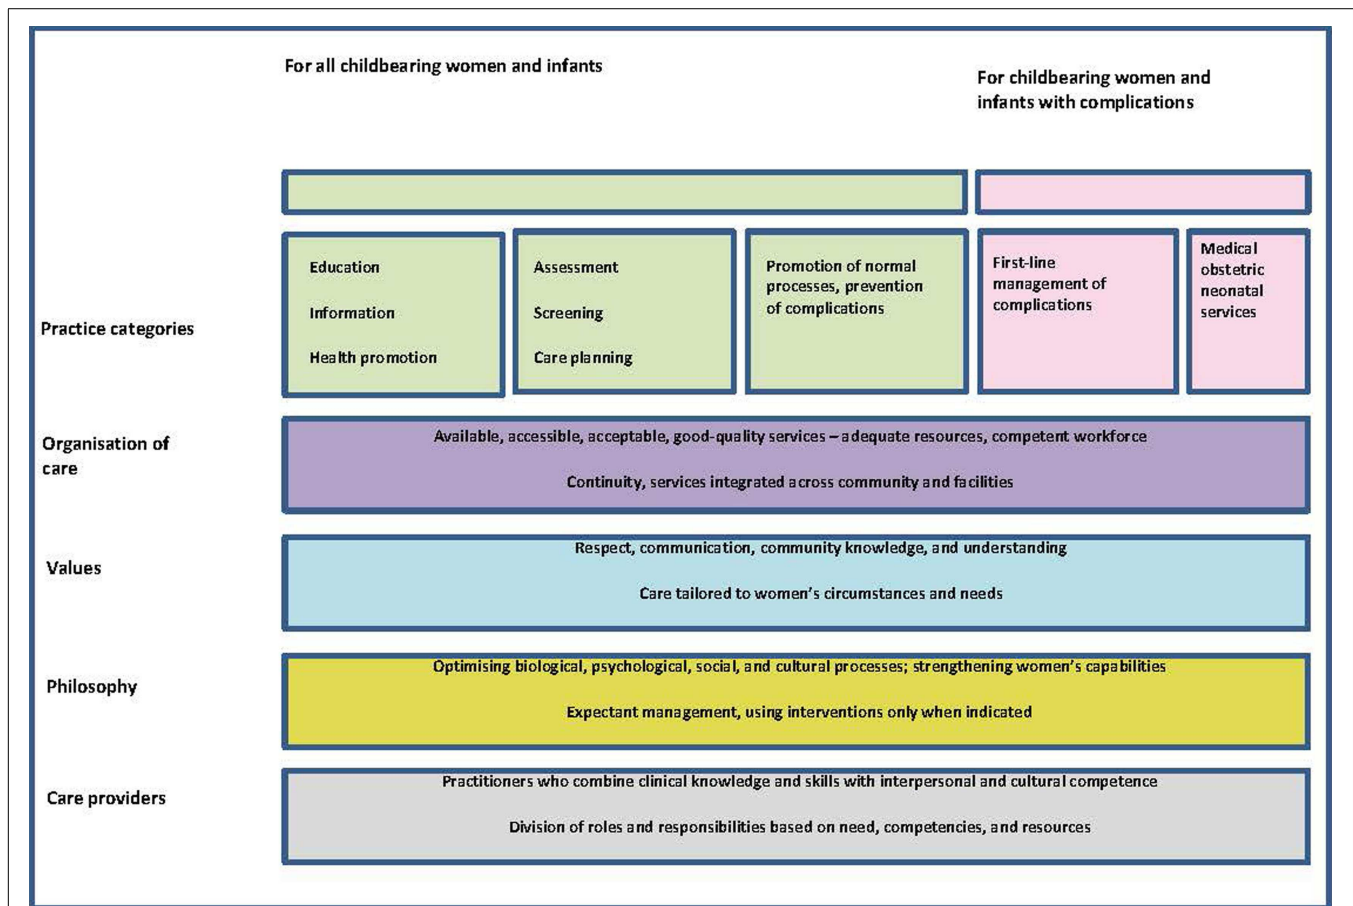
For all childbearing women and infants

For childbearing women and infants with complications

Practice categories

Education

Information

Health promotion

Assessment

Screening

Care planning

Promotion of normal processes, prevention of complications

First-line management of complications

Medical obstetric neonatal services

Organisation of care

Available, accessible, acceptable, good-quality services – adequate resources, competent workforce

Continuity, services integrated across community and facilities

Values

Respect, communication, community knowledge, and understanding

Care tailored to women's circumstances and needs

Philosophy

Optimising biological, psychological, social, and cultural processes; strengthening women's capabilities

Expectant management, using interventions only when indicated

Care providers

Practitioners who combine clinical knowledge and skills with interpersonal and cultural competence

Division of roles and responsibilities based on need, competencies, and resources